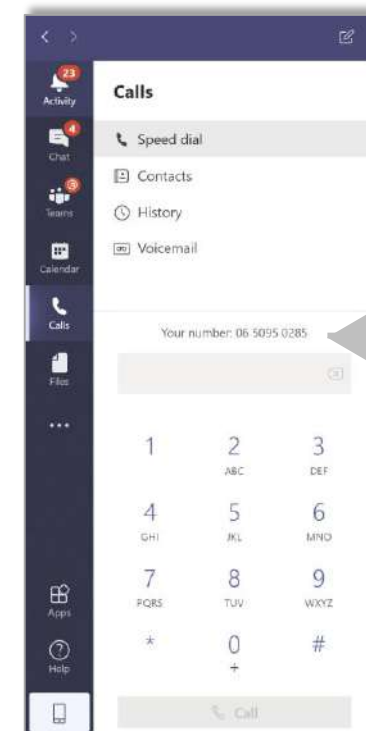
< >

23
Activity

4
Chat

3
Teams

Calendar

Calls

Files

...

Apps

Help

Calls

Speed dial

Contacts

History

Voicemail

Your number: 06 5095 0285

| 1 | 2 ABC | 3 DEF |
|---|---|---|
| 4 GHI | 5 JKL | 6 MNO |
| 7 PQRS | 8 TUV | 9 WXYZ |
| * | 0 + | # |

Call